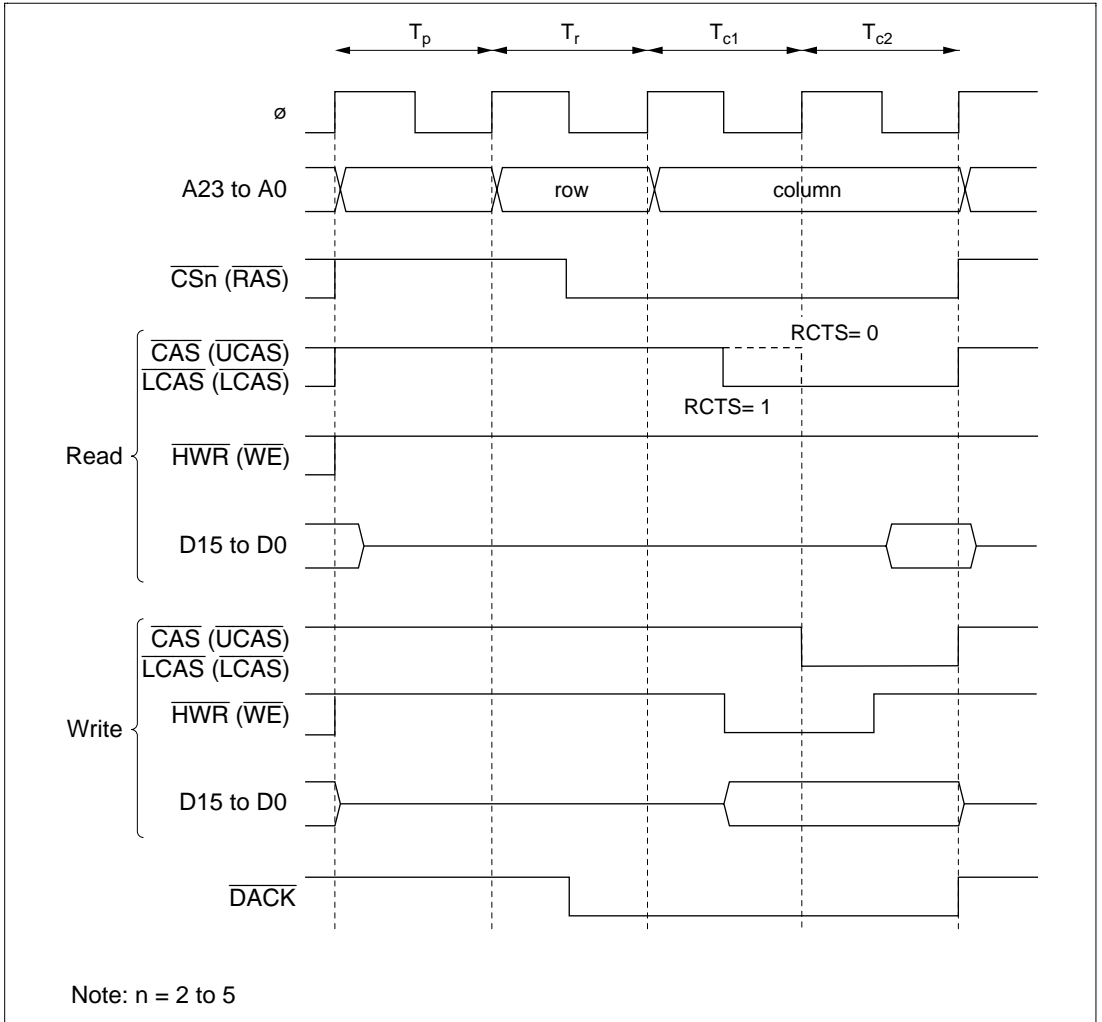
$T_p$ $T_r$ $T_{c1}$ $T_{c2}$

ø

A23 to A0

row

column

$\overline{CSn}$ ($\overline{RAS}$)

$\overline{CAS}$ ($\overline{UCAS}$)

$\overline{LCAS}$ ($\overline{LCAS}$)

RCTS= 0

RCTS= 1

Read

$\overline{HWR}$ ($\overline{WE}$)

D15 to D0

$\overline{CAS}$ ($\overline{UCAS}$)

$\overline{LCAS}$ ($\overline{LCAS}$)

Write

$\overline{HWR}$ ($\overline{WE}$)

D15 to D0

$\overline{DACK}$

Note: n = 2 to 5